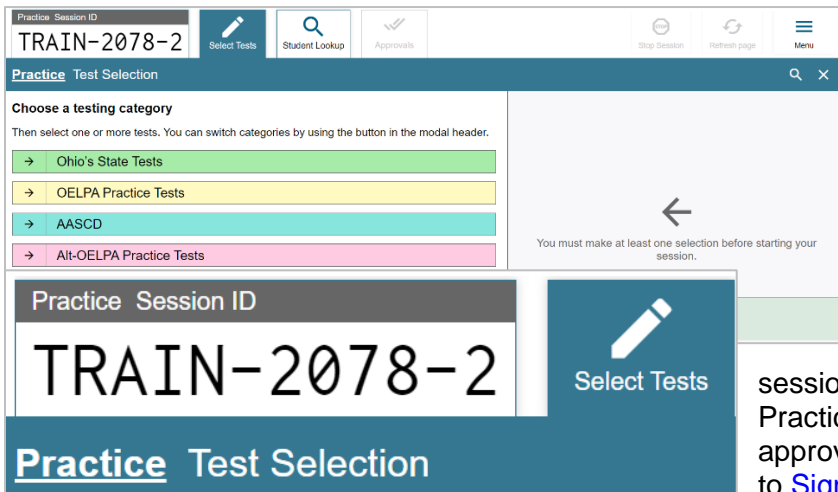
Practice Session ID
TRAIN-2078-2

Select Tests

Student Lookup

Approvals

Stop Session

Refresh page

Menu

Practice Test Selection

Choose a testing category

Then select one or more tests. You can switch categories by using the button in the modal header.

→ Ohio's State Tests

→ OELPA Practice Tests

→ AASCD

→ Alt-OELPA Practice Tests

You must make at least one selection before starting your session.

Practice Session ID
TRAIN-2078-2

Select Tests

Practice Test Selection

sessio
Practic
approv
to Sigr